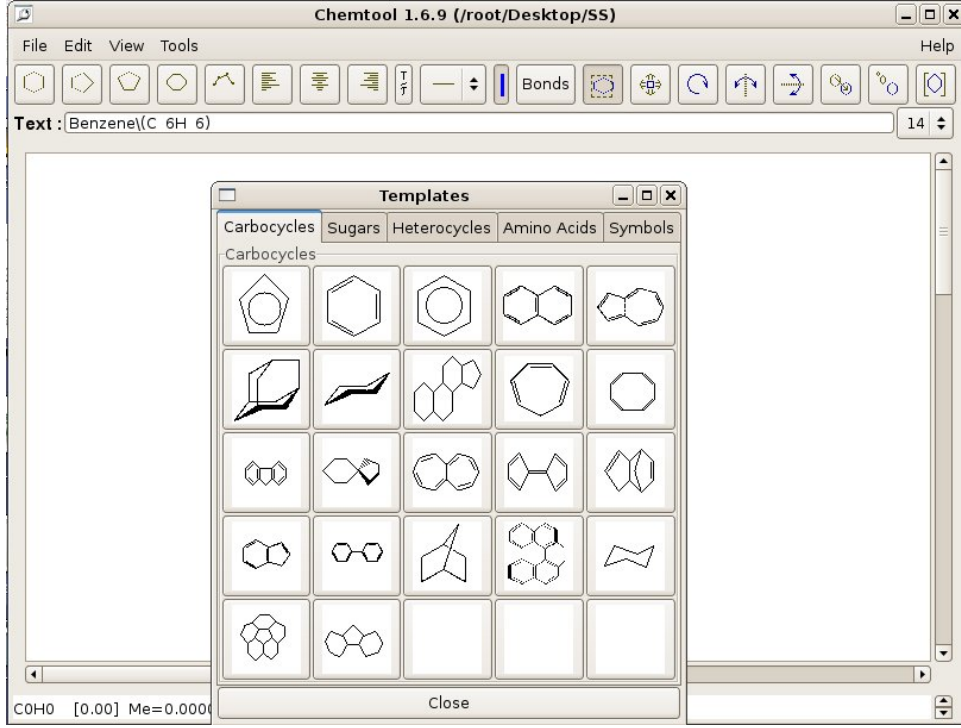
Chemtool 1.6.9 (/root/Desktop/SS)

File Edit View Tools Help

Bonds

Text : Benzene\(C 6H 6)

14

Templates

Carbocycles | Sugars | Heterocycles | Amino Acids | Symbols

Carbocycles

C0H0 [0.00] Me=0.0000

Close